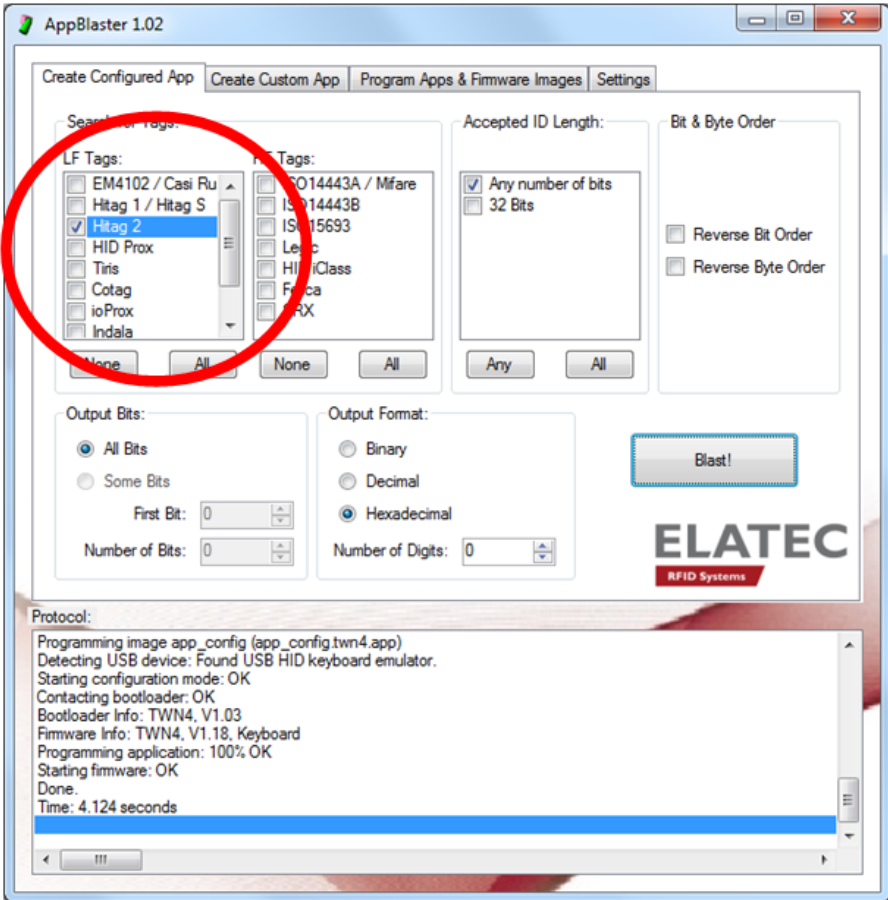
AppBlaster 1.02

Create Configured App | Create Custom App | Program Apps & Firmware Images | Settings

Search for Tags:

LF Tags:
EM4102 / Casi Ru
Hitag 1 / Hitag S
Hitag 2
HID Prox
Tiris
Cotag
ioProx
Indala

None | All

HF Tags:
ISO14443A / Mifare
ISO14443B
ISO15693
Legic
HID iClass
Felica
SRX

None | All

Accepted ID Length:
Any number of bits
32 Bits

Any | All

Bit & Byte Order
Reverse Bit Order
Reverse Byte Order

Output Bits:
All Bits
Some Bits
First Bit: 0
Number of Bits: 0

Output Format:
Binary
Decimal
Hexadecimal
Number of Digits: 0

Blast!

ELATEC
RFID Systems

Protocol:
Programming image app_config (app_config.twn4.app)
Detecting USB device: Found USB HID keyboard emulator.
Starting configuration mode: OK
Contacting bootloader: OK
Bootloader Info: TWN4, V1.03
Firmware Info: TWN4, V1.18, Keyboard
Programming application: 100% OK
Starting firmware: OK
Done.
Time: 4.124 seconds